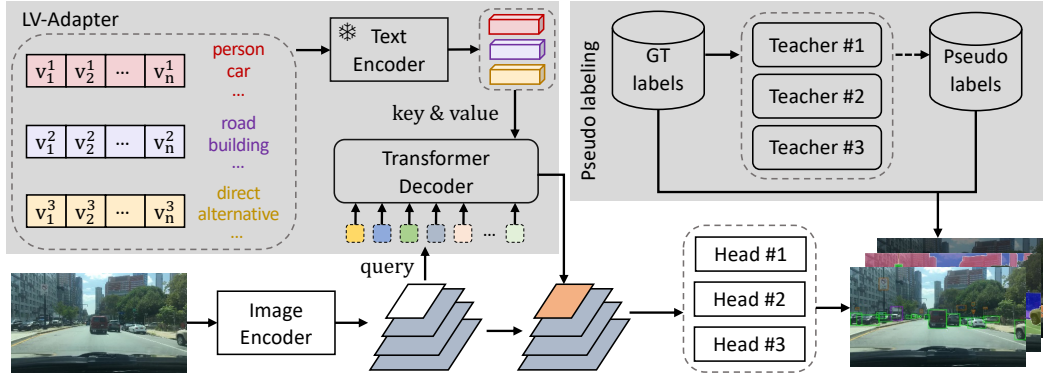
LV-Adapter

$v_1^1$ $v_2^1$ ... $v_n^1$
person
car
...

$v_1^2$ $v_2^2$ ... $v_n^2$
road
building
...

$v_1^3$ $v_2^3$ ... $v_n^3$
direct
alternative
...

Text Encoder

key & value

Transformer Decoder

...

query

Image Encoder

Pseudo labeling

GT labels

Teacher #1

Teacher #2

Teacher #3

Pseudo labels

Head #1

Head #2

Head #3